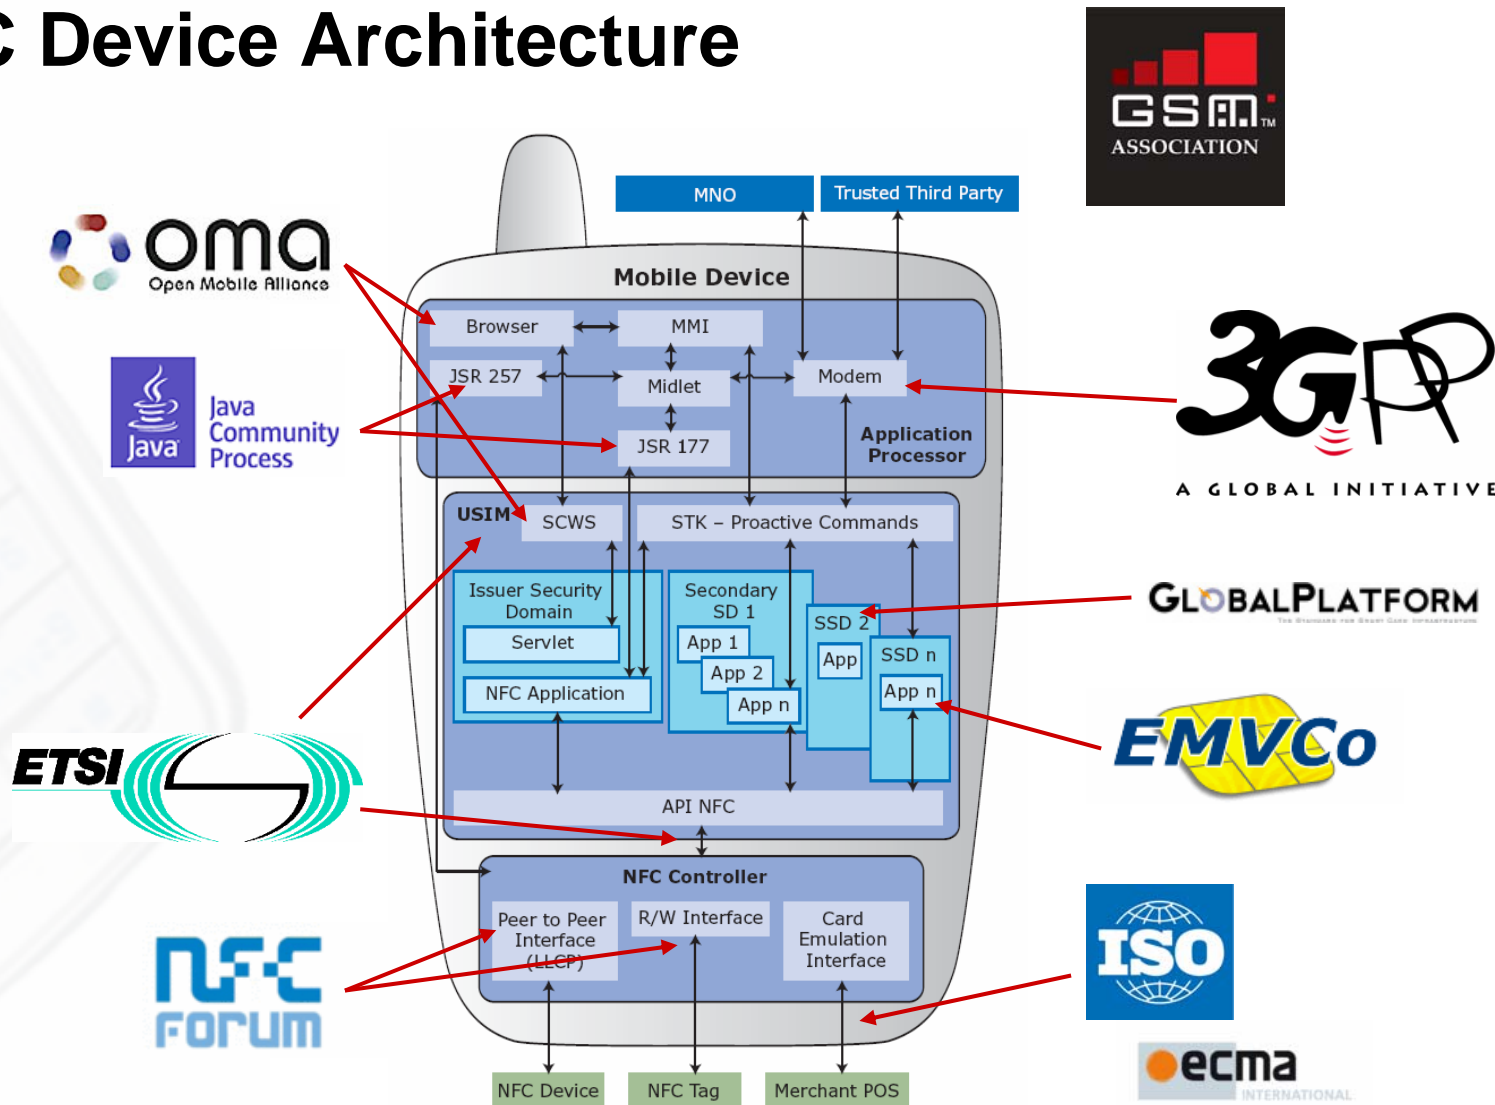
C Device Architecture

GSM ASSOCIATION

MNO
Trusted Third Party

oma
Open Mobile Alliance

Java
Java Community Process

Mobile Device

Browser
MMI
JSR 257
Midlet
Modem
JSR 177
Application Processor

3GPP
A GLOBAL INITIATIVE

USIM
SCWS
STK – Proactive Commands

Issuer Security Domain
Servlet
NFC Application

Secondary SD 1
App 1
App 2
App n

SSD 2
App
SSD n
App n

GLOBALPLATFORM

EMVCo

ETSI

API NFC

NFC Controller
Peer to Peer Interface (LLCP)
R/W Interface
Card Emulation Interface

NFC FORUM

ISO

ecma INTERNATIONAL

NFC Device
NFC Tag
Merchant POS